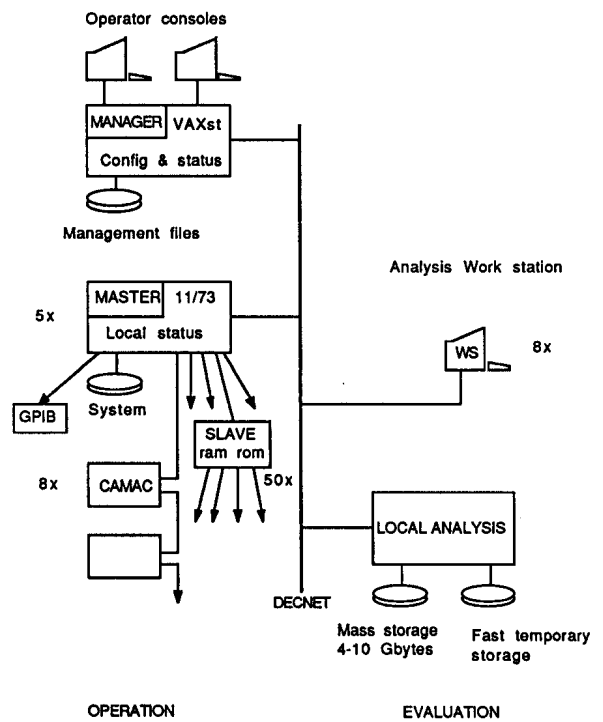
Operator consoles

MANAGER VAXst
Config & status

Management files

Analysis Work station

5x
MASTER 11/73
Local status

WS 8x

GPIB
System

SLAVE
ram rom
50x

8x
CAMAC

LOCAL ANALYSIS

DECNET

Mass storage
4-10 Gbytes

Fast temporary storage

OPERATION

EVALUATION